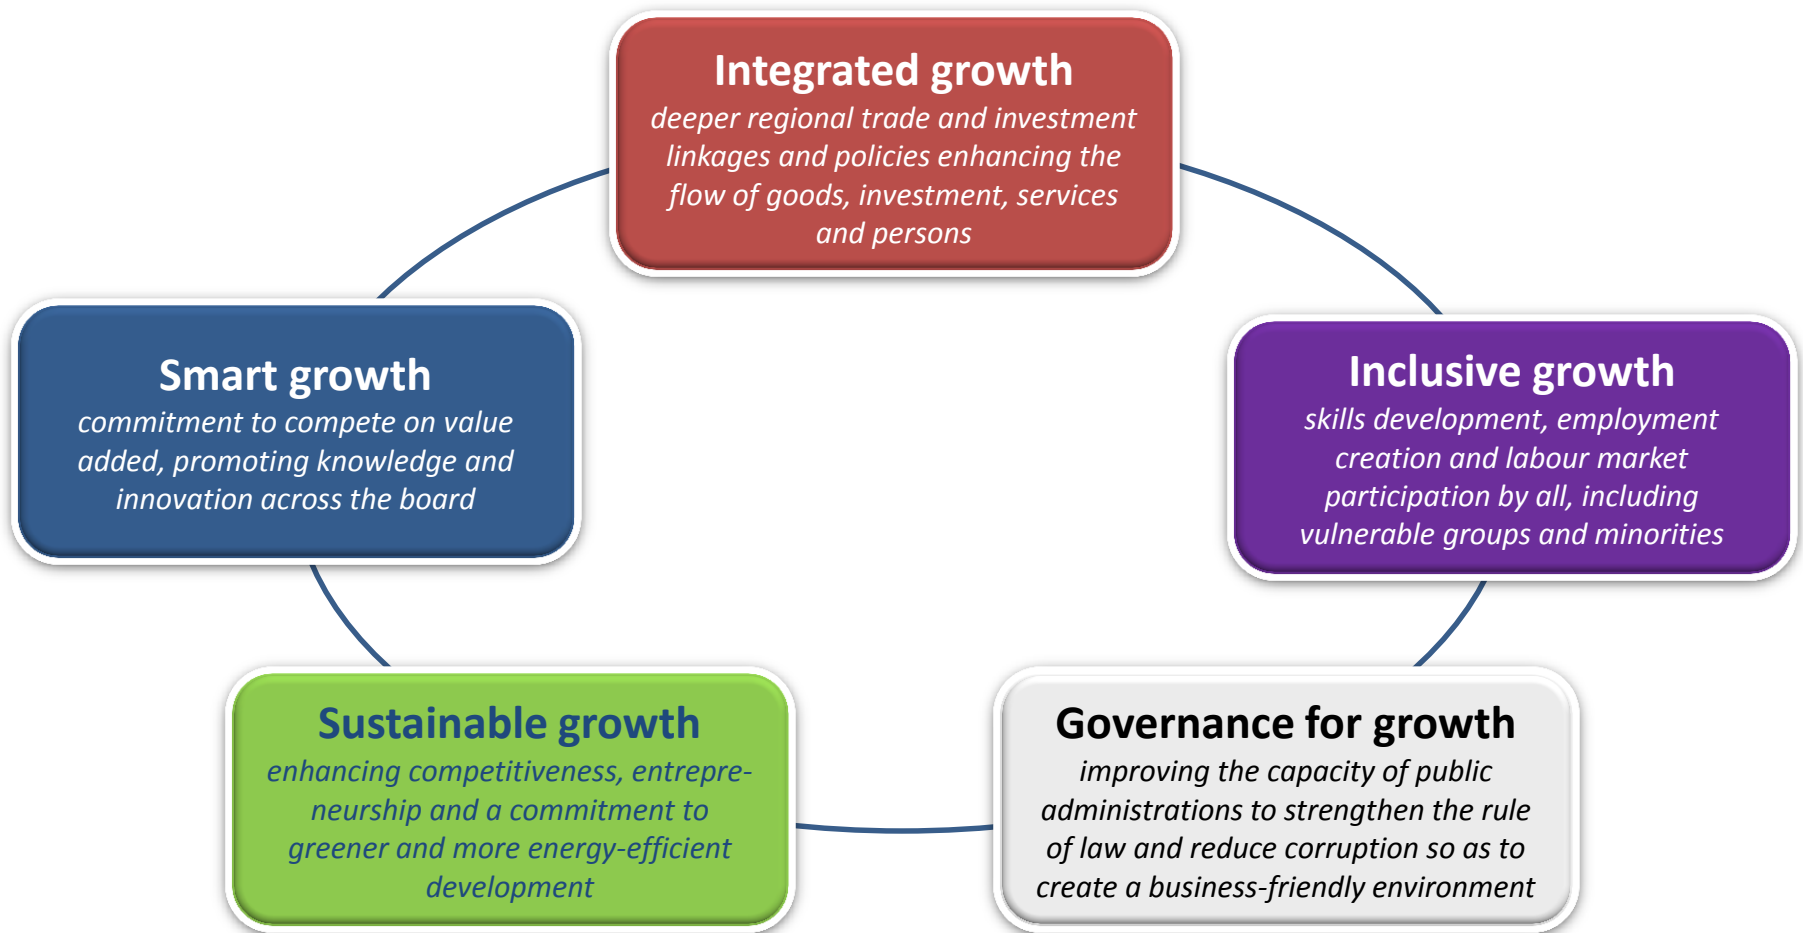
Integrated growth
deeper regional trade and investment linkages and policies enhancing the flow of goods, investment, services and persons

Smart growth
commitment to compete on value added, promoting knowledge and innovation across the board

Inclusive growth
skills development, employment creation and labour market participation by all, including vulnerable groups and minorities

Sustainable growth
enhancing competitiveness, entrepreneurship and a commitment to greener and more energy-efficient development

Governance for growth
improving the capacity of public administrations to strengthen the rule of law and reduce corruption so as to create a business-friendly environment